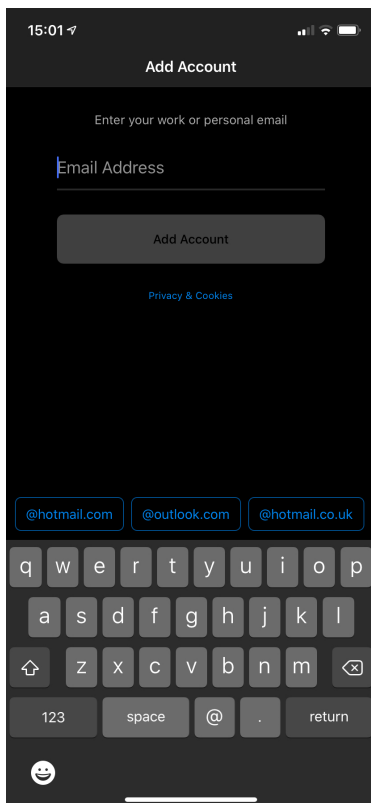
15:01

Add Account

Enter your work or personal email

Email Address

Add Account

Privacy & Cookies

@hotmail.com
@outlook.com
@hotmail.co.uk

q w e r t y u i o p
a s d f g h j k l
z x c v b n m
123
space
@
.
return